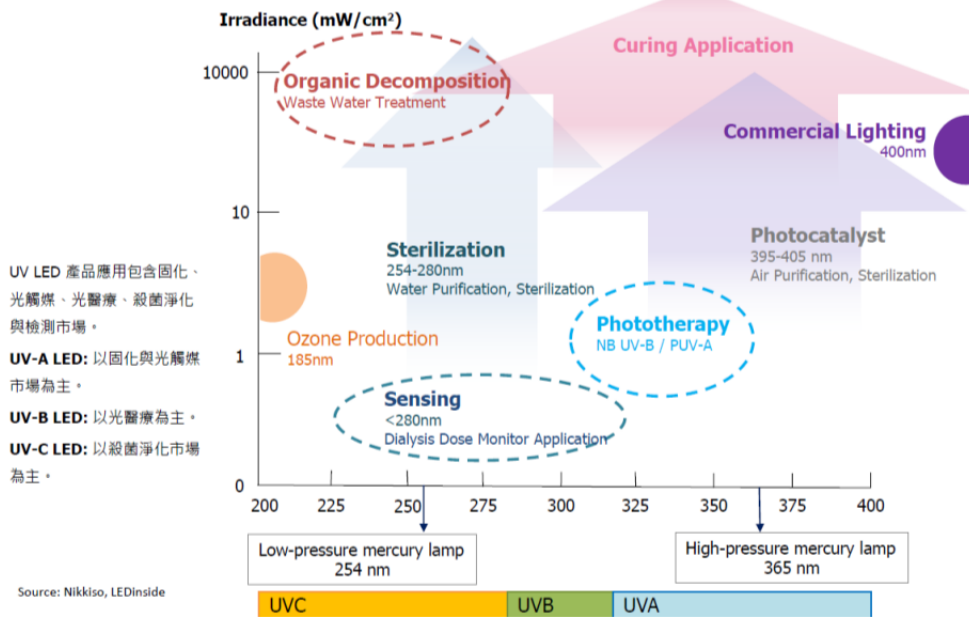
Irradiance (mW/cm²)

Curing Application

10000

Organic Decomposition
Waste Water Treatment

Commercial Lighting
400nm

10

Sterilization
254-280nm
Water Purification, Sterilization

Photocatalyst
395-405 nm
Air Purification, Sterilization

UV LED 產品應用包含固化、光觸媒、光醫療、殺菌淨化與檢測市場。

UV-A LED: 以固化與光觸媒市場為主。

UV-B LED: 以光醫療為主。

UV-C LED: 以殺菌淨化市場為主。

Ozone Production
185nm

Phototherapy
NB UV-B / PUV-A

1

Sensing
<280nm
Dialysis Dose Monitor Application

0

200 225 250 275 300 325 350 375 400

Low-pressure mercury lamp
254 nm

High-pressure mercury lamp
365 nm

Source: Nikkiso, LEDinside

UVC UVB UVA